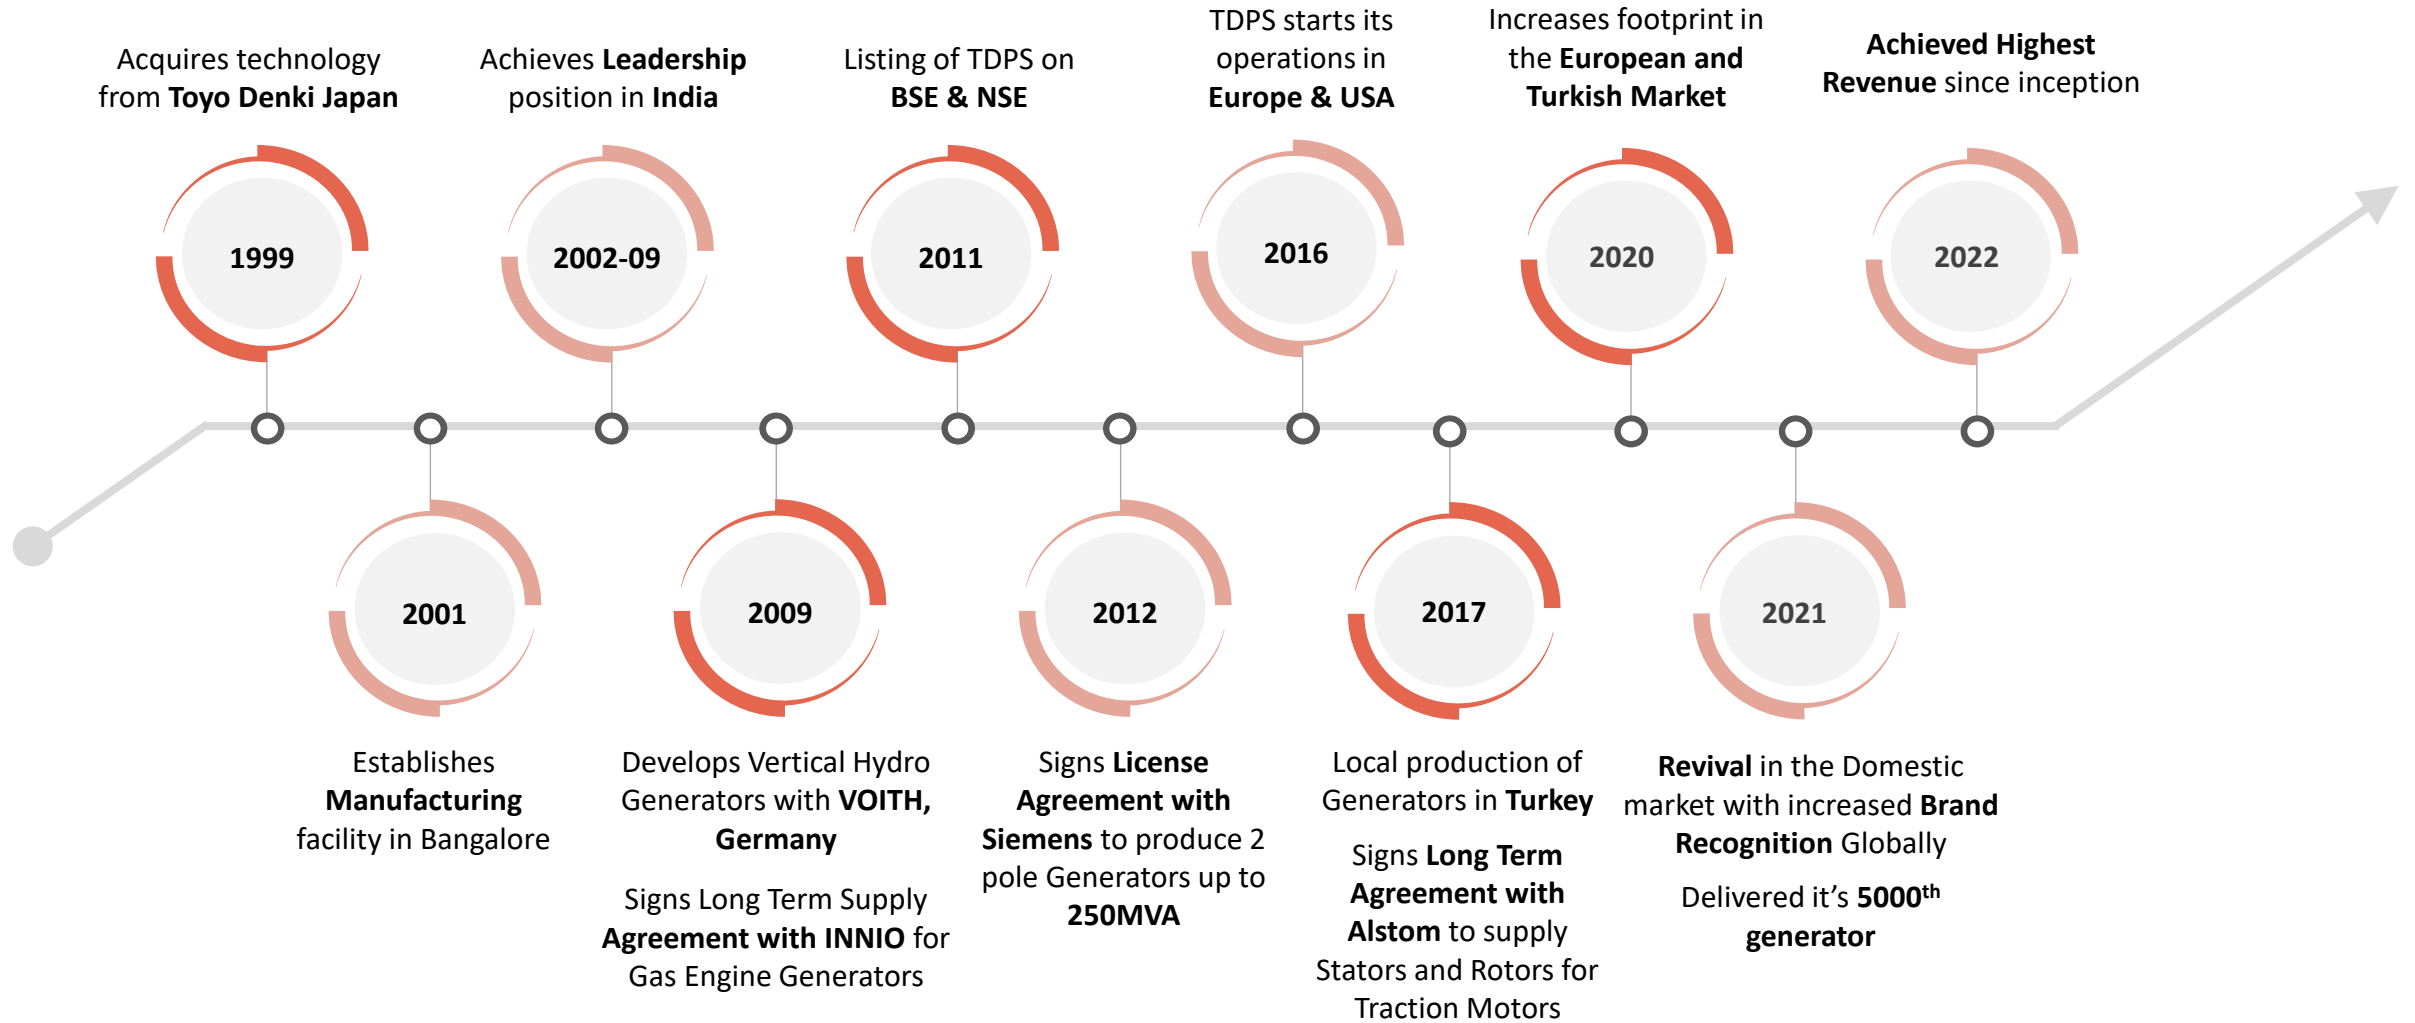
Acquires technology from Toyo Denki Japan

1999

Achieves Leadership position in India

2002-09

Listing of TDPS on BSE & NSE

2011

TDPS starts its operations in Europe & USA

2016

Increases footprint in the European and Turkish Market

2020

Achieved Highest Revenue since inception

2022

2001

Establishes Manufacturing facility in Bangalore

2009

Develops Vertical Hydro Generators with VOITH, Germany

Signs Long Term Supply Agreement with INNIO for Gas Engine Generators

2012

Signs License Agreement with Siemens to produce 2 pole Generators up to 250MVA

2017

Local production of Generators in Turkey

Signs Long Term Agreement with Alstom to supply Stators and Rotors for Traction Motors

2021

Revival in the Domestic market with increased Brand Recognition Globally

Delivered it’s 5000$^{th}$ generator